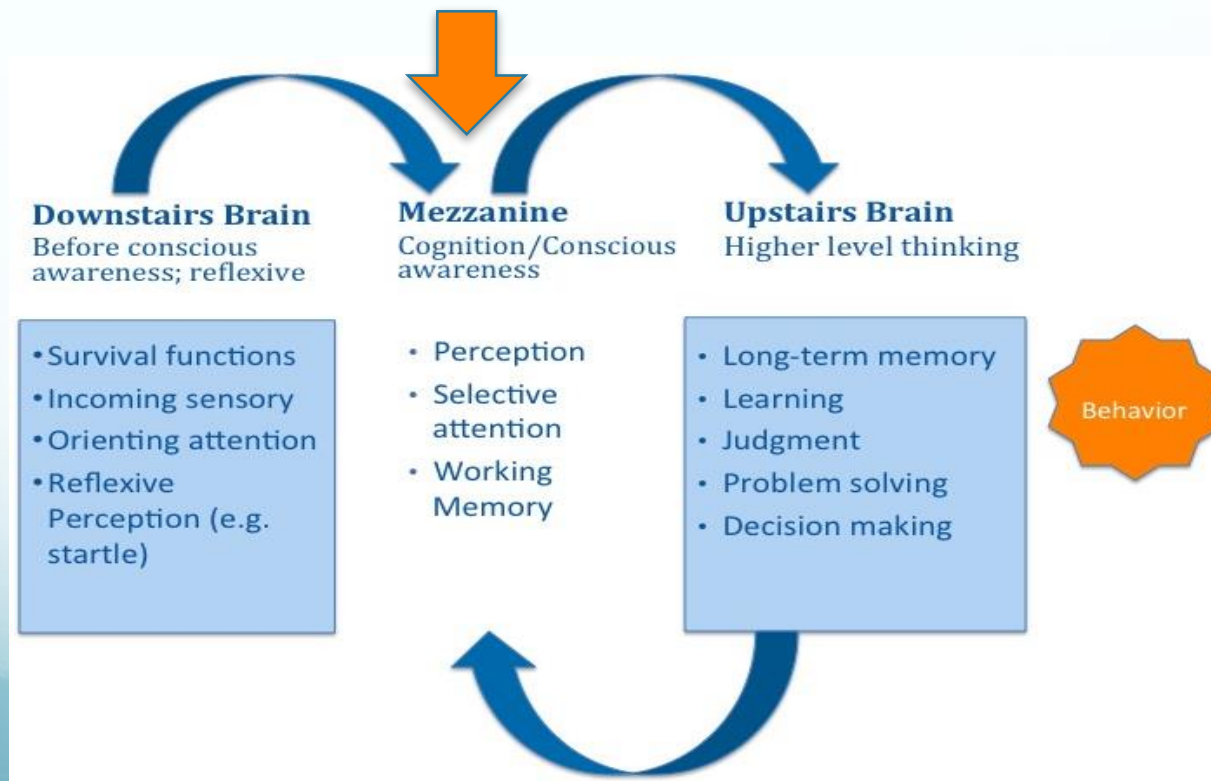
Downstairs Brain
Before conscious awareness; reflexive

Mezzanine
Cognition/Conscious awareness

Upstairs Brain
Higher level thinking

• Survival functions
• Incoming sensory
• Orienting attention
• Reflexive Perception (e.g. startle)

• Perception
• Selective attention
• Working Memory

• Long-term memory
• Learning
• Judgment
• Problem solving
• Decision making

Behavior